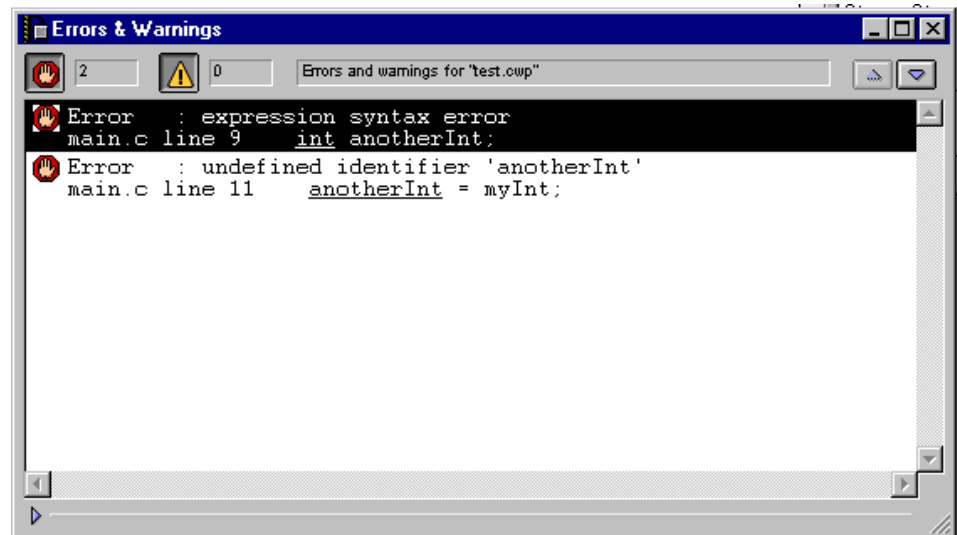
Errors & Warnings

2

0

Errors and warnings for "test.cwp"

Error : expression syntax error
main.c line 9 int anotherInt;

Error : undefined identifier 'anotherInt'
main.c line 11 anotherInt = myInt;